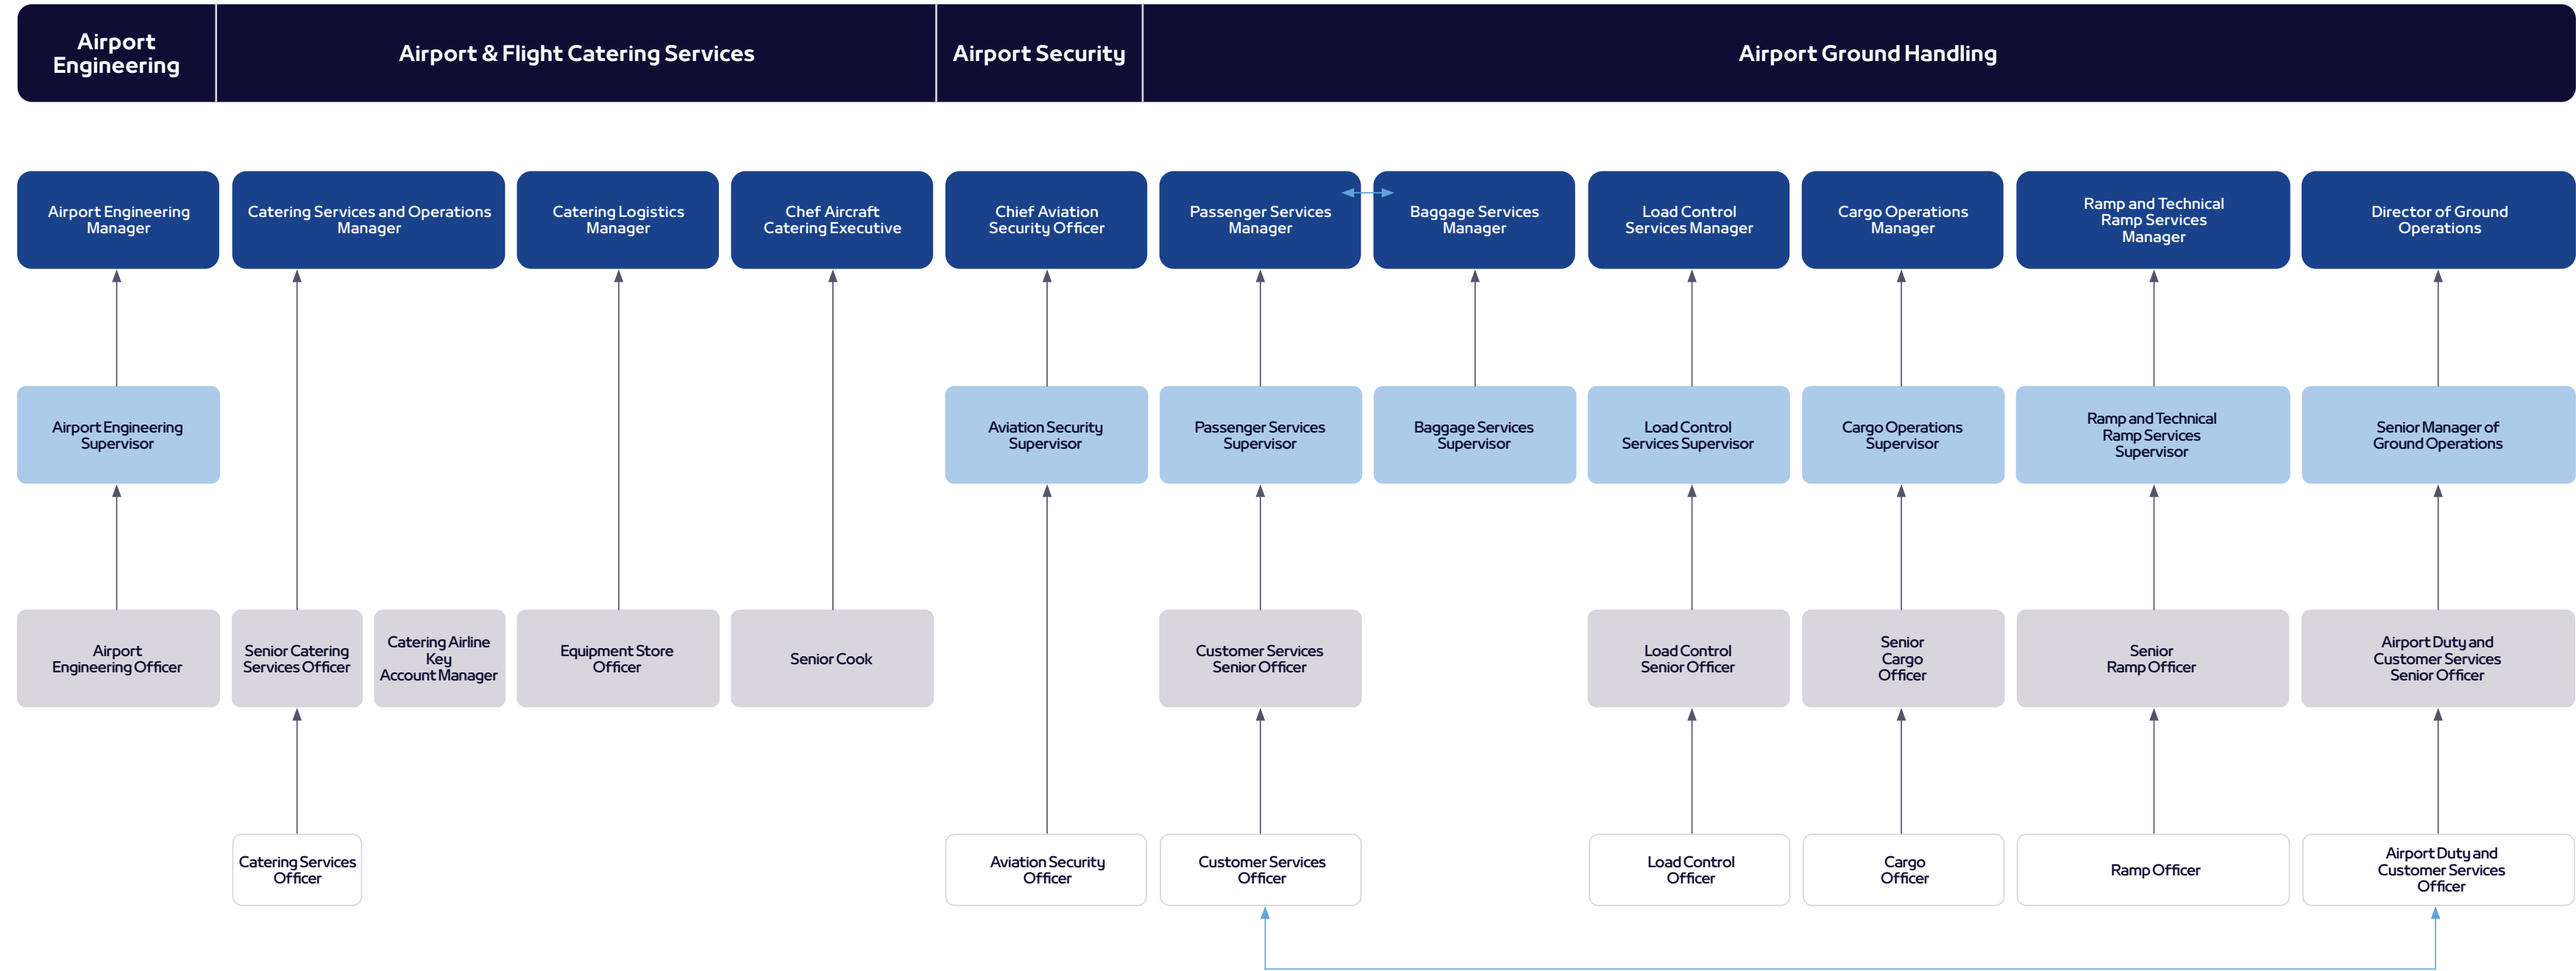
Airport Engineering

Airport & Flight Catering Services

Airport Security

Airport Ground Handling

Airport Engineering Manager

Catering Services and Operations Manager

Catering Logistics Manager

Chef Aircraft Catering Executive

Chief Aviation Security Officer

Passenger Services Manager

Baggage Services Manager

Load Control Services Manager

Cargo Operations Manager

Ramp and Technical Ramp Services Manager

Director of Ground Operations

Airport Engineering Supervisor

Aviation Security Supervisor

Passenger Services Supervisor

Baggage Services Supervisor

Load Control Services Supervisor

Cargo Operations Supervisor

Ramp and Technical Ramp Services Supervisor

Senior Manager of Ground Operations

Airport Engineering Officer

Senior Catering Services Officer

Catering Airline Key Account Manager

Equipment Store Officer

Senior Cook

Customer Services Senior Officer

Load Control Senior Officer

Senior Cargo Officer

Senior Ramp Officer

Airport Duty and Customer Services Senior Officer

Catering Services Officer

Aviation Security Officer

Customer Services Officer

Load Control Officer

Cargo Officer

Ramp Officer

Airport Duty and Customer Services Officer